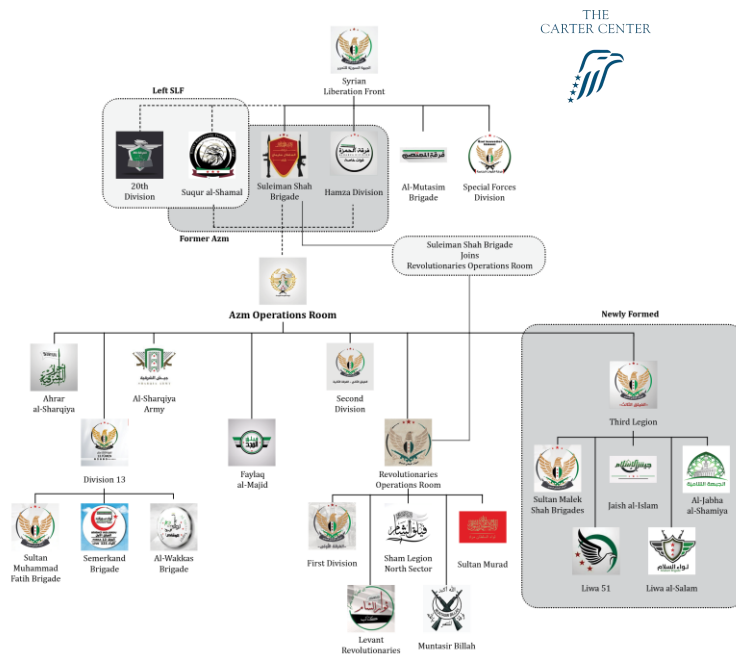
THE CARTER CENTER

Syrian Liberation Front

Left SLF

20th Division

Suqur al-Shamal

Suleiman Shah Brigade

Hamza Division

Al-Mutasim Brigade

Special Forces Division

Former Azm

Suleiman Shah Brigade Joins Revolutionaries Operations Room

Azm Operations Room

Newly Formed

Ahrar al-Sharqiya

Al-Sharqiya Army

Second Division

Third Legion

Division 13

Faylaq al-Majid

Revolutionaries Operations Room

Sultan Malek Shah Brigades

Jaish al-Islam

Al-Jabha al-Shamiya

Sultan Muhammad Fatih Brigade

Semerkand Brigade

Al-Wakkas Brigade

First Division

Sham Legion North Sector

Sultan Murad

Liwa 51

Liwa al-Salam

Levant Revolutionaries

Muntasir Billah